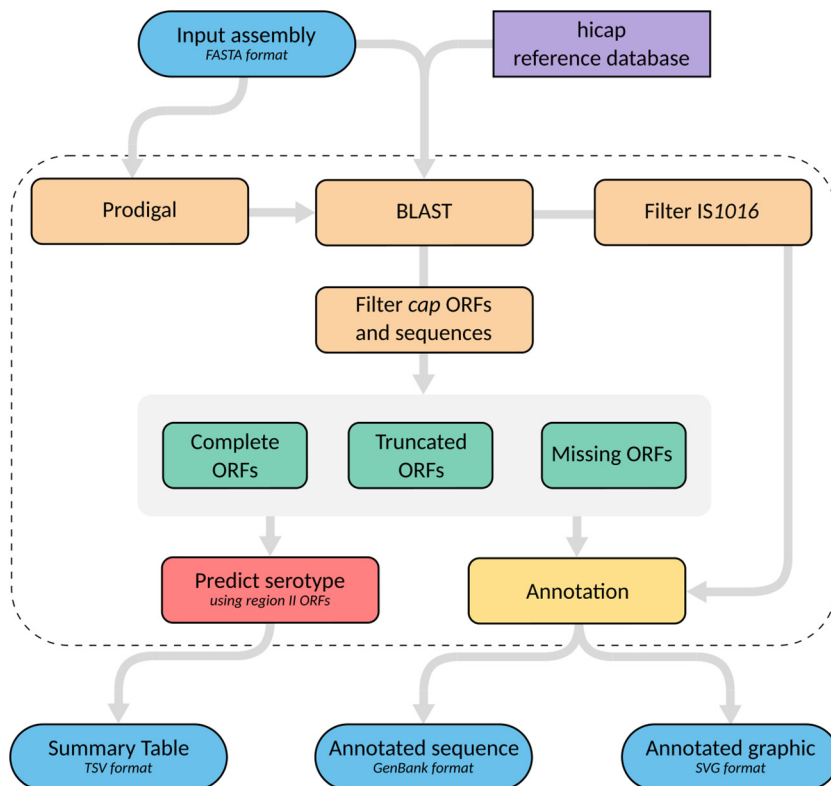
Input assembly
FASTA format

hicap
reference database

Prodigal

BLAST

Filter IS1016

Filter cap ORFs and sequences

Complete ORFs

Truncated ORFs

Missing ORFs

Predict serotype
using region II ORFs

Annotation

Summary Table
TSV format

Annotated sequence
GenBank format

Annotated graphic
SVG format